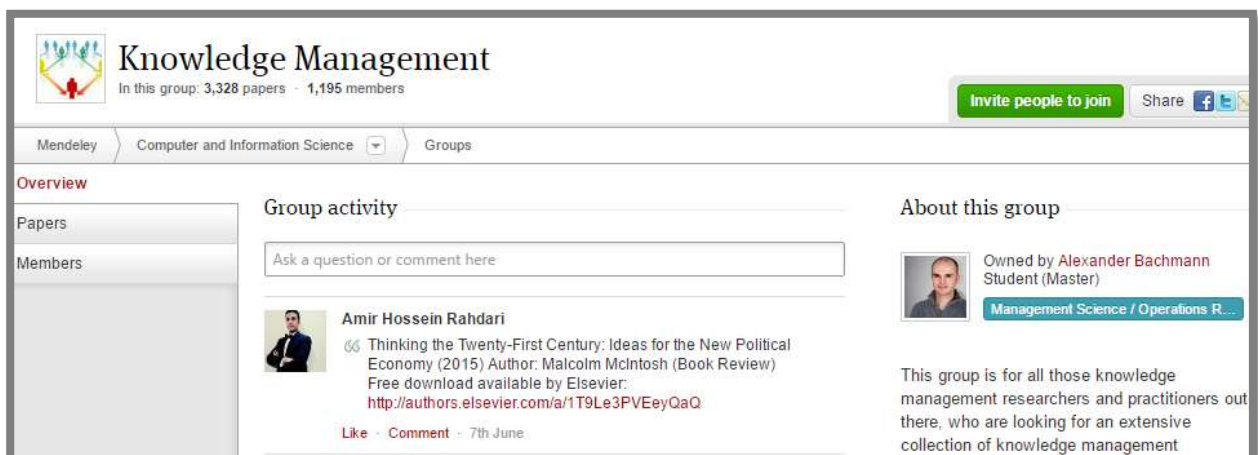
Knowledge Management
In this group: 3,328 papers · 1,195 members

Invite people to join

Share

Mendeley
Computer and Information Science
Groups

Overview
Papers
Members

Group activity

Ask a question or comment here

Amir Hossein Rahdari
Thinking the Twenty-First Century: Ideas for the New Political Economy (2015) Author: Malcolm McIntosh (Book Review) Free download available by Elsevier: http://authors.elsevier.com/a/1T9Le3PVEeyQaQ

Like · Comment · 7th June

About this group

Owned by Alexander Bachmann
Student (Master)
Management Science / Operations R...

This group is for all those knowledge management researchers and practitioners out there, who are looking for an extensive collection of knowledge management